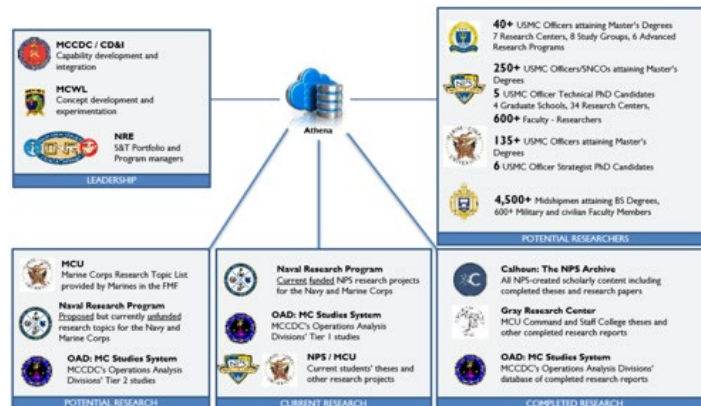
MCCDC / CD&I
Capability development and integration

MCWL
Concept development and experimentation

NRE
S&T Portfolio and Program managers

LEADERSHIP

Athena

40+ USMC Officers attaining Master's Degrees
7 Research Centers, 8 Study Groups, 6 Advanced Research Programs

250+ USMC Officers/SNCOs attaining Master's Degrees
5 USMC Officer Technical PhD Candidates
4 Graduate Schools, 34 Research Centers,
600+ Faculty - Researchers

135+ USMC Officers attaining Master's Degrees
6 USMC Officer Strategist PhD Candidates

4,500+ Midshipmen attaining BS Degrees, 600+ Military and civilian Faculty Members

POTENTIAL RESEARCHERS

MCU
Marine Corps Research Topic List provided by Marines in the FMF

Naval Research Program
Proposed but currently unfunded research topics for the Navy and Marine Corps

OAD: MC Studies System
MCCDC's Operations Analysis Divisions' Tier 2 studies

POTENTIAL RESEARCH

Naval Research Program
Current funded NPS research projects for the Navy and Marine Corps

OAD: MC Studies System
MCCDC's Operations Analysis Divisions' Tier 1 studies

NPS / MCU
Current students' theses and other research projects

CURRENT RESEARCH

Calhoun: The NPS Archive
All NPS-created scholarly content including completed theses and research papers

Gray Research Center
MCU Command and Staff College theses and other completed research reports

OAD: MC Studies System
MCCDC's Operations Analysis Divisions' database of completed research reports

COMPLETED RESEARCH